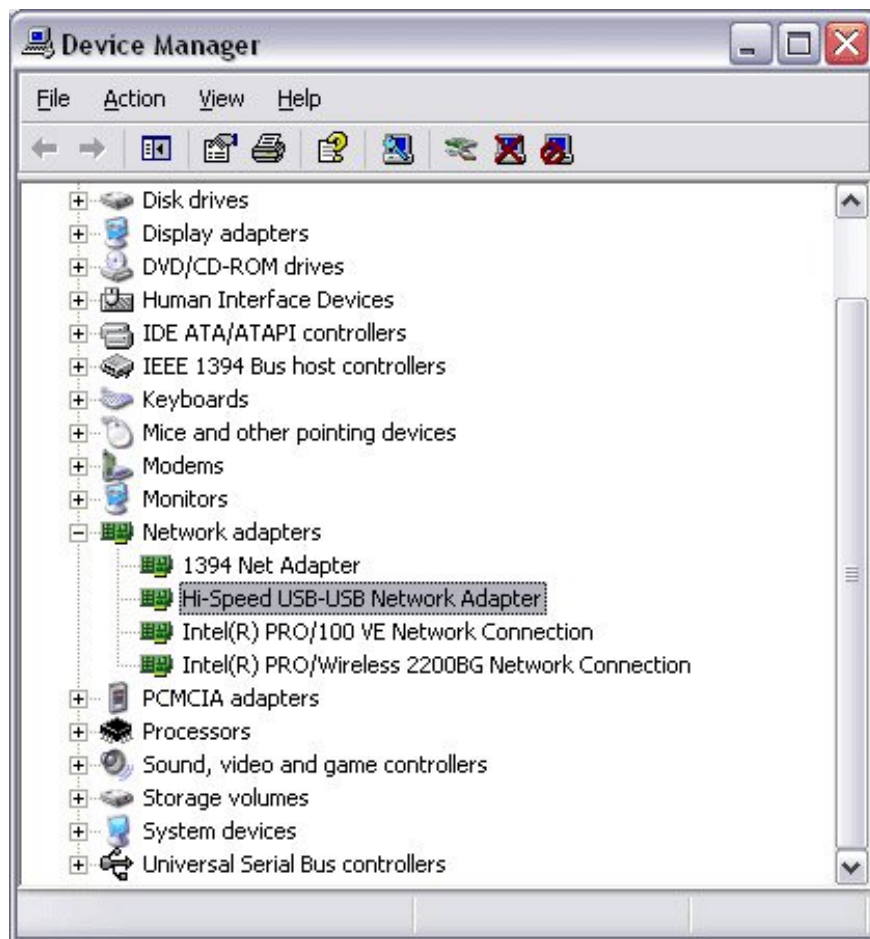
Device Manager

File Action View Help

Disk drives
Display adapters
DVD/CD-ROM drives
Human Interface Devices
IDE ATA/ATAPI controllers
IEEE 1394 Bus host controllers
Keyboards
Mice and other pointing devices
Modems
Monitors
Network adapters
1394 Net Adapter
Hi-Speed USB-USB Network Adapter
Intel(R) PRO/100 VE Network Connection
Intel(R) PRO/Wireless 2200BG Network Connection
PCMCIA adapters
Processors
Sound, video and game controllers
Storage volumes
System devices
Universal Serial Bus controllers